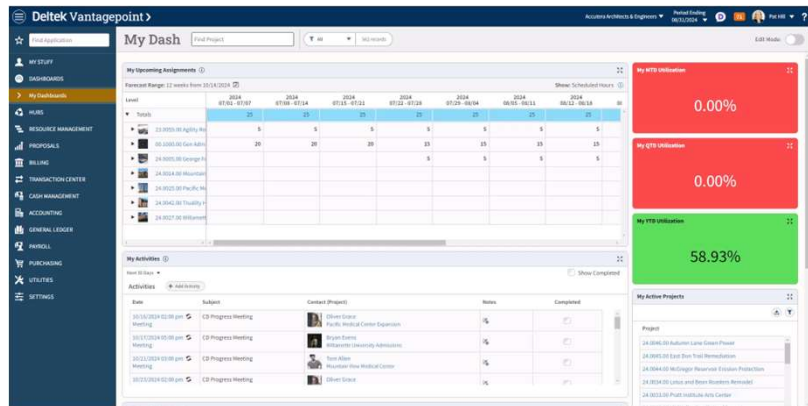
Deltek Vantagepoint >

Accutera Architects & Engineers ▼ Period Ending 08/31/2024 ▼ Pat Hill ▼ ?

Find Application

MY STUFF
DASHBOARDS
> My Dashboards
HUBS
RESOURCE MANAGEMENT
PROPOSALS
BILLING
TRANSACTION CENTER
CASH MANAGEMENT
ACCOUNTING
GENERAL LEDGER
PAYROLL
PURCHASING
UTILITIES
SETTINGS

My Dash Find Project All 162 records Edit Mode

My Upcoming Assignments

Forecast Range: 12 weeks from 10/14/2024 Show: Scheduled Hours

| Level | 2024 07/01 - 07/07 | 2024 07/08 - 07/14 | 2024 07/15 - 07/21 | 2024 07/22 - 07/28 | 2024 07/29 - 08/04 | 2024 08/05 - 08/11 | 2024 08/12 - 08/18 |
|---|---|---|---|---|---|---|---|
| Totals | 25 | 25 | 25 | 25 | 25 | 25 | 25 |
| 23.0005.00 Agility Ro | 5 | 5 | 5 | 5 | 5 | 5 | 5 |
| 00.1080.00 Gen Admi | 20 | 20 | 20 | 15 | 15 | 15 | 15 |
| 24.0005.00 George Fo | | | | 5 | 5 | 5 | 5 |
| 24.0014.00 Mountain | | | | | | | |
| 24.0025.00 Pacific Me | | | | | | | |
| 24.0042.00 Truality H | | | | | | | |
| 24.0027.00 Willamett | | | | | | | |

My Activities

Next 30 Days ▼ Show Completed

Activities + Add Activity

| Date | Subject | Contact (Project) | Notes | Completed |
|---|---|---|---|---|
| 10/16/2024 02:00 pm Meeting | CD Progress Meeting | Oliver Grace Pacific Medical Center Expansion | | |
| 10/17/2024 05:00 pm Meeting | CD Progress Meeting | Bryan Evans Willamette University Admissions | | |
| 10/22/2024 03:00 pm Meeting | CD Progress Meeting | Tom Allen Mountain View Medical Center | | |
| 10/23/2024 02:00 pm Meeting | CD Progress Meeting | Oliver Grace | | |

My MTD Utilization
0.00%

My QTD Utilization
0.00%

My YTD Utilization
58.93%

My Active Projects

Project
24.0046.00 Autumn Lane Green Power
24.0003.00 East Don Trail Remediation
24.0045.00 McGregor Reservoir Erosion Protection
24.0014.00 Lotus and Bean Rosters Remodel
24.0013.00 Pratt Institute Arts Center